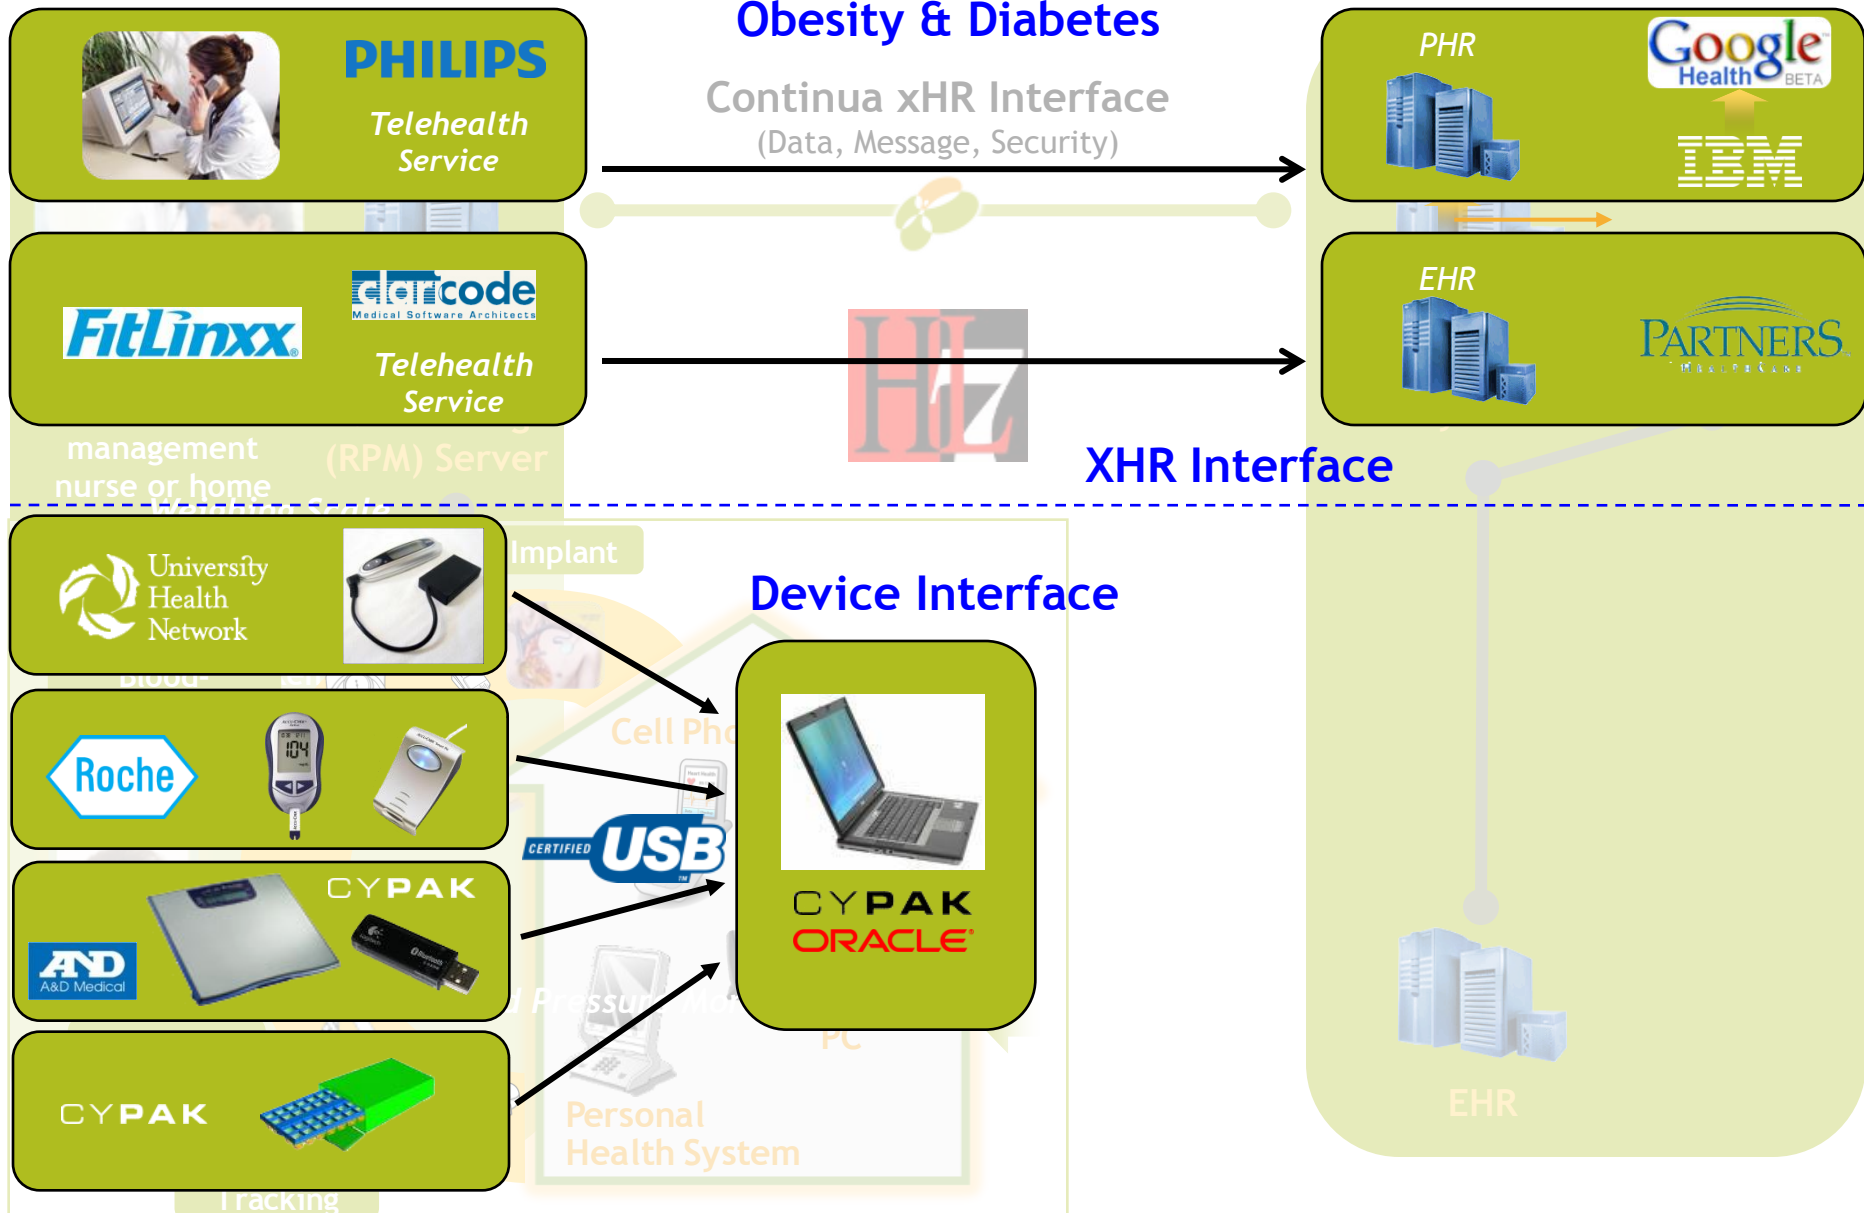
PHILIPS
Telehealth Service

Obesity & Diabetes

Continua xHR Interface
(Data, Message, Security)

PHR
Google Health BETA
IBM

FitLinxx
claricode
Medical Software Architects
Telehealth Service

EHR
PARTNERS

management nurse or home
(RPM) Server

XHR Interface

University Health Network

Implant

Device Interface

Roche

CERTIFIED USB

Cell Ph

CYPAK
A&D
A&D Medical

CYPAK
ORACLE

Pressure Mo

PC

CYPAK

Personal Health System

Tracking

EHR